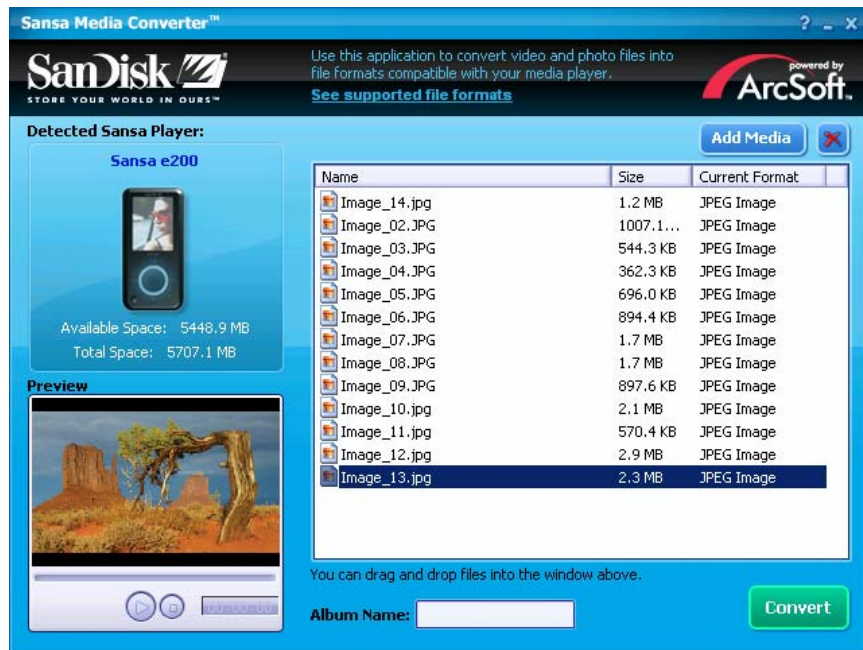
Sansa Media Converter™

? _ X

SanDisk
STORE YOUR WORLD IN OURS™

Use this application to convert video and photo files into file formats compatible with your media player.
See supported file formats

powered by
ArcSoft.

Detected Sansa Player:

Sansa e200

Available Space: 5448.9 MB
Total Space: 5707.1 MB

Preview

Add Media

| Name | Size | Current Format |
|---|---|---|
| Image_14.jpg | 1.2 MB | JPEG Image |
| Image_02.JPG | 1007.1... | JPEG Image |
| Image_03.JPG | 544.3 KB | JPEG Image |
| Image_04.JPG | 362.3 KB | JPEG Image |
| Image_05.JPG | 696.0 KB | JPEG Image |
| Image_06.JPG | 894.4 KB | JPEG Image |
| Image_07.JPG | 1.7 MB | JPEG Image |
| Image_08.JPG | 1.7 MB | JPEG Image |
| Image_09.JPG | 897.6 KB | JPEG Image |
| Image_10.jpg | 2.1 MB | JPEG Image |
| Image_11.jpg | 570.4 KB | JPEG Image |
| Image_12.jpg | 2.9 MB | JPEG Image |
| Image_13.jpg | 2.3 MB | JPEG Image |

You can drag and drop files into the window above.

Album Name:

Convert